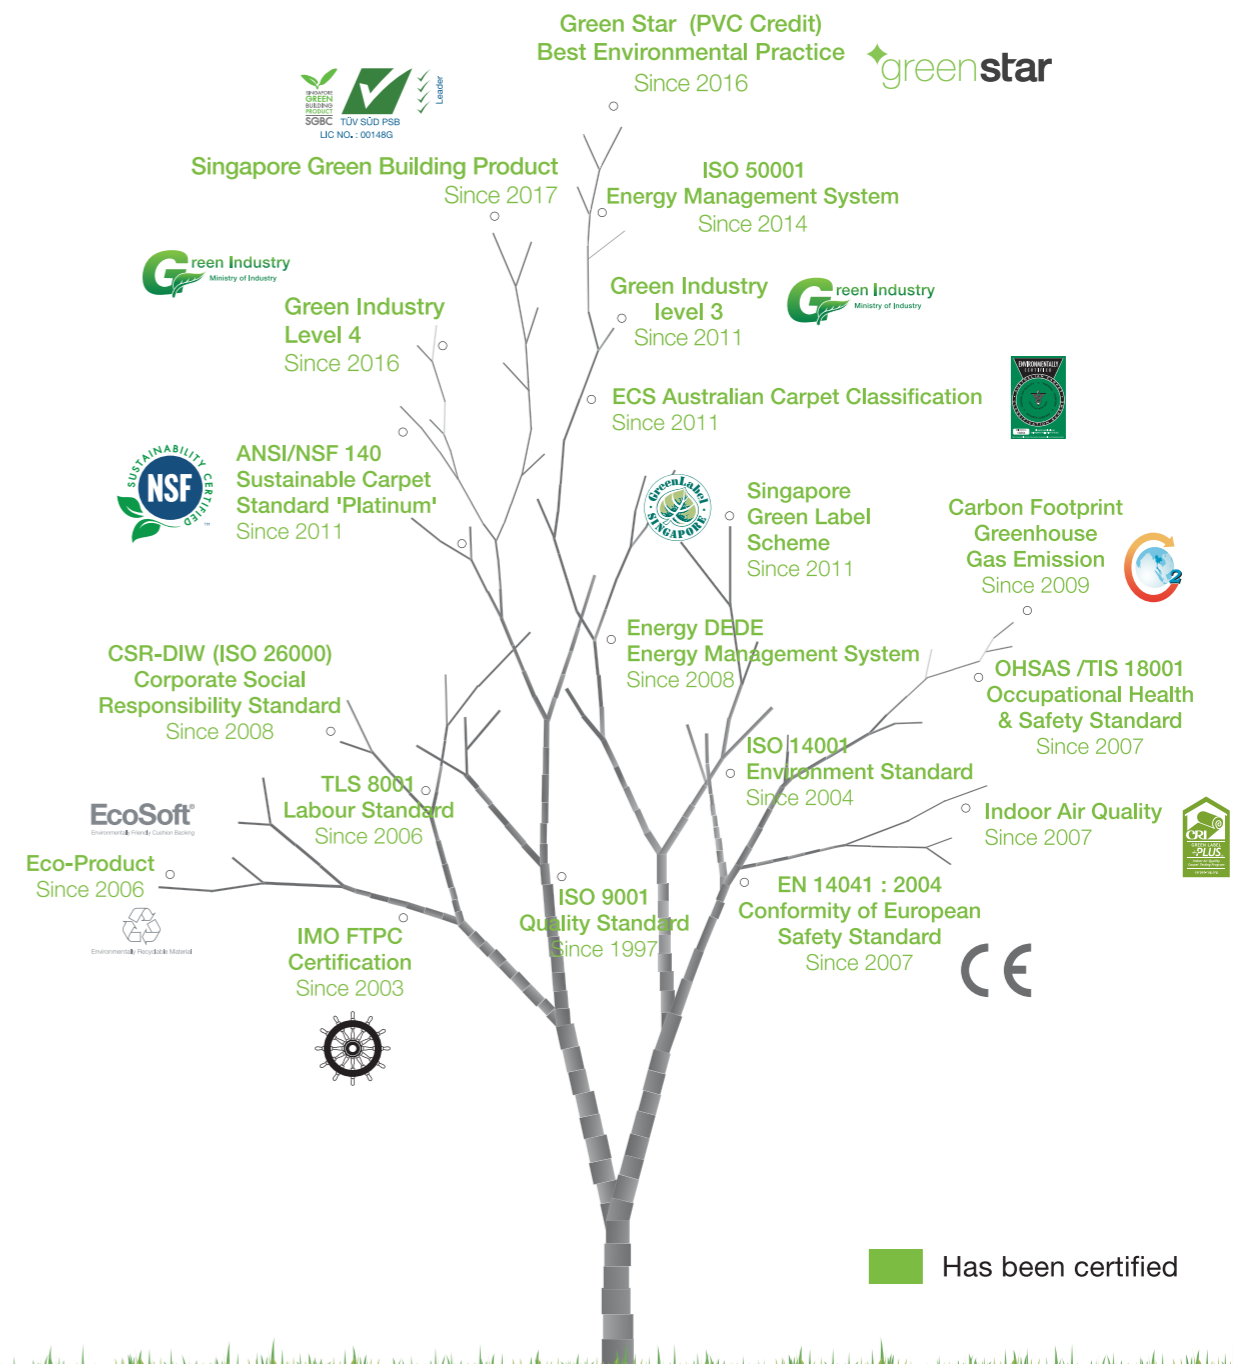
Green Star (PVC Credit)
Best Environmental Practice
Since 2016

greenstar

SINGAPORE GREEN BUILDING PRODUCT
SGBC TÜV SÜD PSB
LIC NO. : 00148G
Leader

Singapore Green Building Product
Since 2017

ISO 50001
Energy Management System
Since 2014

Green Industry
Ministry of Industry

Green Industry
Level 4
Since 2016

Green Industry
level 3
Since 2011

Green Industry
Ministry of Industry

ECS Australian Carpet Classification
Since 2011

ENVIRONMENTALLY CERTIFIED

SUSTAINABILITY CERTIFIED
NSF

ANSI/NSF 140
Sustainable Carpet
Standard 'Platinum'
Since 2011

Green Label SINGAPORE

Singapore
Green Label
Scheme
Since 2011

Carbon Footprint
Greenhouse
Gas Emission
Since 2009

Energy DEDE
Energy Management System
Since 2008

CSR-DIW (ISO 26000)
Corporate Social
Responsibility Standard
Since 2008

OHSAS /TIS 18001
Occupational Health
& Safety Standard
Since 2007

ISO 14001
Environment Standard
Since 2004

TLS 8001
Labour Standard
Since 2006

EcoSoft
Environmentally Friendly Cushion Backing

Indoor Air Quality
Since 2007

CRI GREEN LABEL PLUS

Eco-Product
Since 2006

Environmentally Recyclable Material

ISO 9001
Quality Standard
Since 1997

EN 14041 : 2004
Conformity of European
Safety Standard
Since 2007

CE

IMO FTPC
Certification
Since 2003

Has been certified